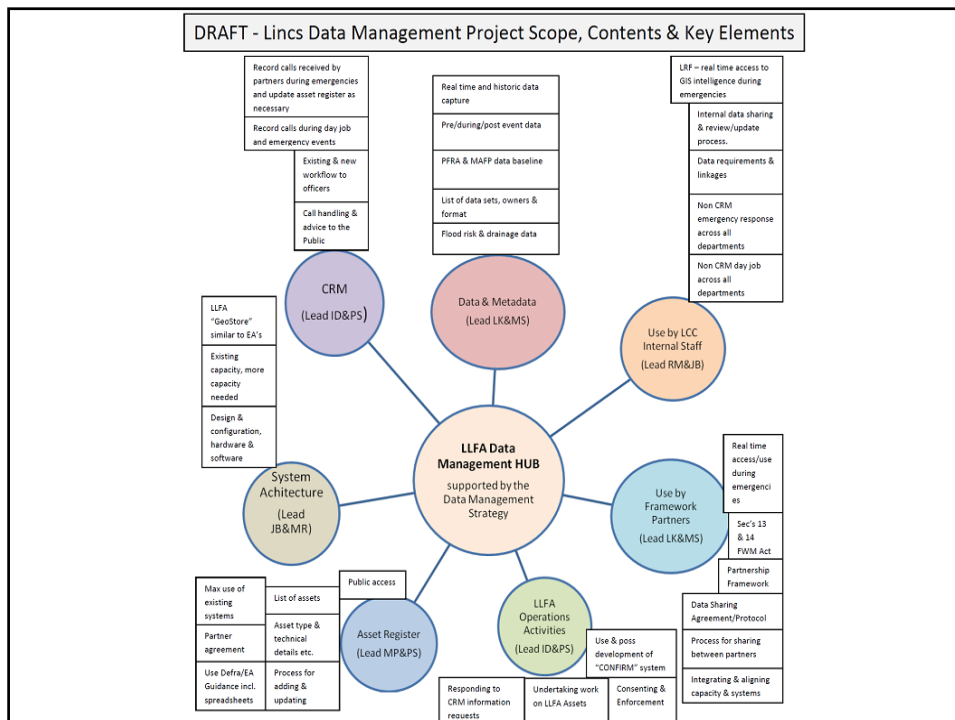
DRAFT - Lincs Data Management Project Scope, Contents & Key Elements

Record calls received by partners during emergencies and update asset register as necessary

Record calls during day job and emergency events

Existing & new workflow to officers

Call handling & advice to the Public

CRM

(Lead ID&PS)

Real time and historic data capture

Pre/during/post event data

PFRA & MAFP data baseline

List of data sets, owners & format

Flood risk & drainage data

Data & Metadata

(Lead LK&MS)

LRF – real time access to GIS intelligence during emergencies

Internal data sharing & review/update process.

Data requirements & linkages

Non CRM emergency response across all departments

Non CRM day job across all departments

Use by LCC Internal Staff

(Lead RM&JB)

LLFA "GeoStore" similar to EA's

Existing capacity, more capacity needed

Design & configuration, hardware & software

System Achitecture

(Lead JB&MR)

LLFA Data Management HUB

supported by the Data Management Strategy

Real time access/use during emergencies

Sec's 13 & 14 FWM Act

Partnership Framework

Data Sharing Agreement/Protocol

Process for sharing between partners

Integrating & aligning capacity & systems

Use by Framework Partners

(Lead LK&MS)

Max use of existing systems

Partner agreement

Use Defra/EA Guidance incl. spreadsheets

List of assets

Asset type & technical details etc.

Process for adding & updating

Public access

Asset Register

(Lead MP&PS)

LLFA Operations Activities

(Lead ID&PS)

Use & poss development of "CONFIRM" system

Responding to CRM information requests

Undertaking work on LLFA Assets

Consenting & Enforcement